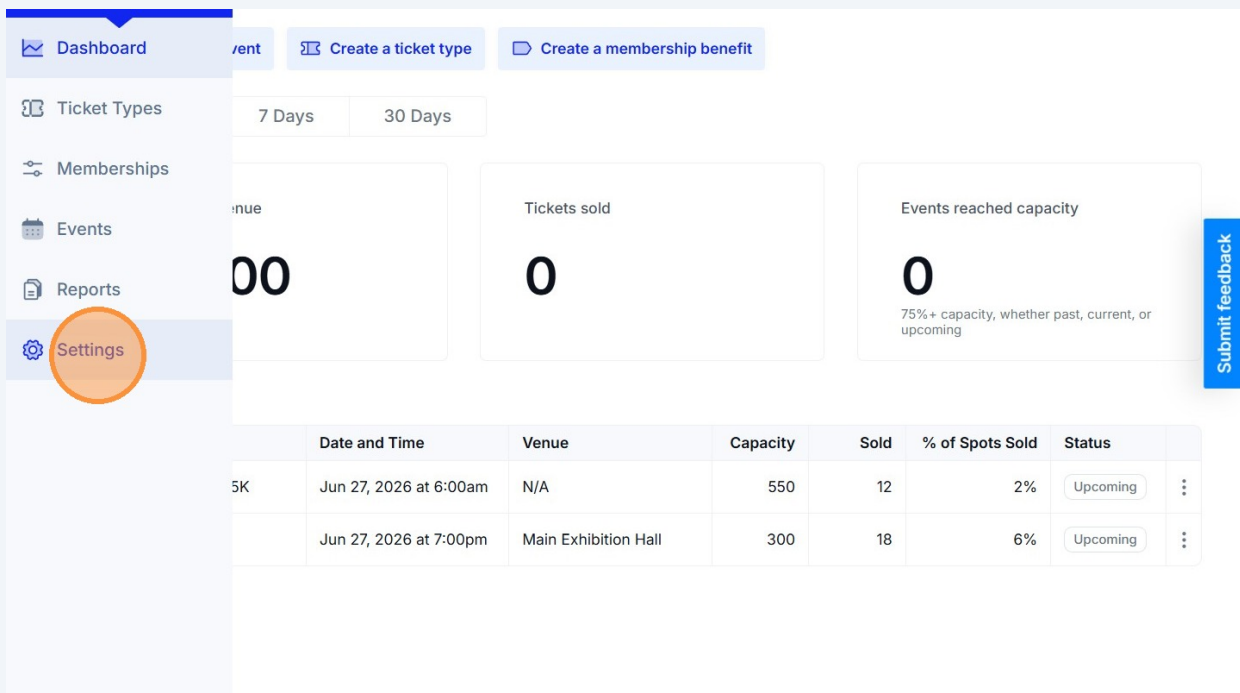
Dashboard

Ticket Types

Memberships

Events

Reports

Settings

vent

Create a ticket type

Create a membership benefit

7 Days

30 Days

enue

00

Tickets sold

0

Events reached capacity

0

75%+ capacity, whether past, current, or upcoming

Submit feedback

| | Date and Time | Venue | Capacity | Sold | % of Spots Sold | Status |
|---|---|---|---|---|---|---|
| 5K | Jun 27, 2026 at 6:00am | N/A | 550 | 12 | 2% | Upcoming |
| | Jun 27, 2026 at 7:00pm | Main Exhibition Hall | 300 | 18 | 6% | Upcoming |